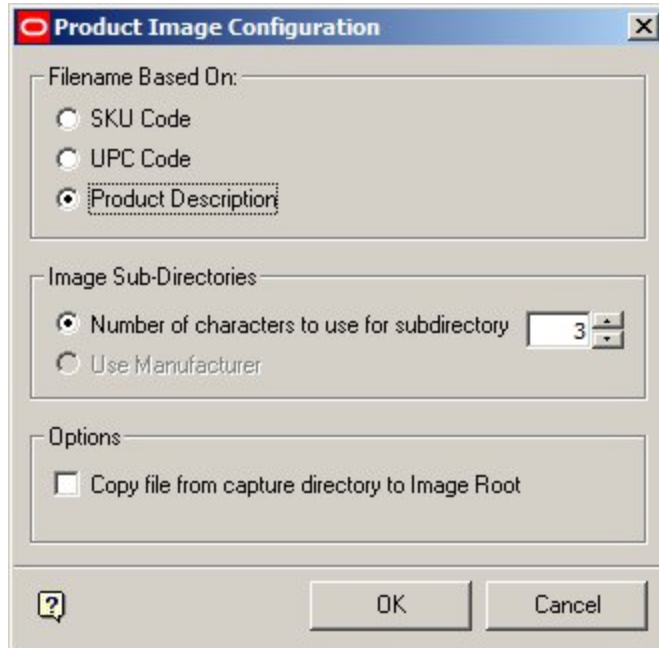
Product Image Configuration

Filename Based On:
SKU Code
UPC Code
Product Description

Image Sub-Directories
Number of characters to use for subdirectory 3
Use Manufacturer

Options
Copy file from capture directory to Image Root

OK
Cancel